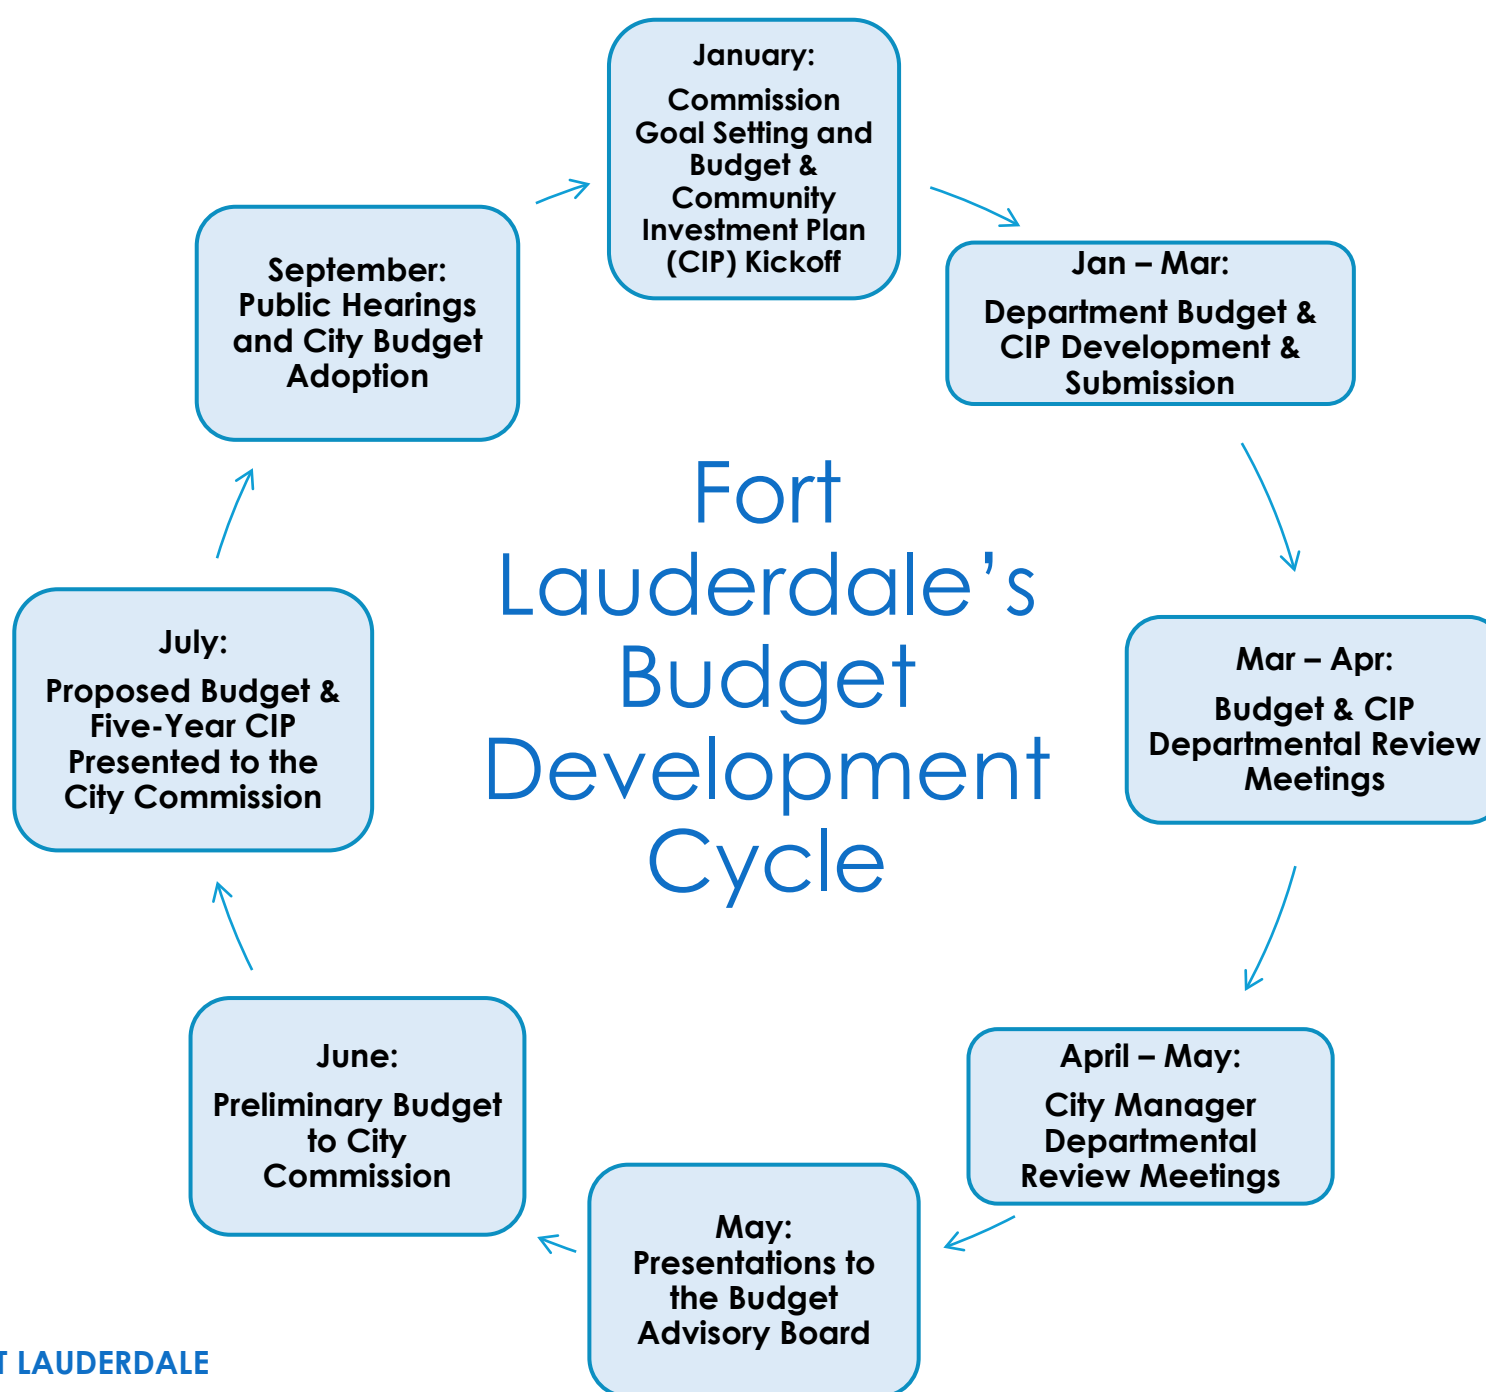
January:
Commission Goal Setting and Budget & Community Investment Plan (CIP) Kickoff

Jan – Mar:
Department Budget & CIP Development & Submission

Mar – Apr:
Budget & CIP Departmental Review Meetings

April – May:
City Manager Departmental Review Meetings

May:
Presentations to the Budget Advisory Board

June:
Preliminary Budget to City Commission

July:
Proposed Budget & Five-Year CIP Presented to the City Commission

September:
Public Hearings and City Budget Adoption

Fort Lauderdale's Budget Development Cycle

T LAUDERDALE